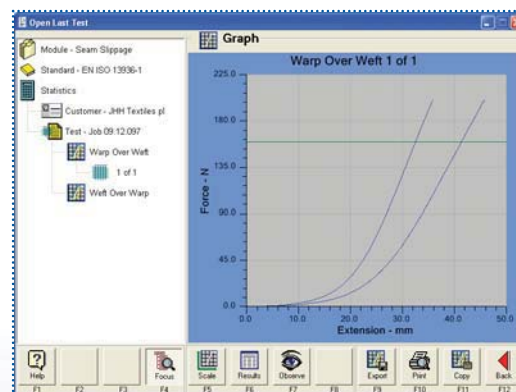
Open Last Test

Module - Seam Slippage
Standard - EN ISO 13936-1
Statistics
Customer - JHH Textiles pl
Test - Job 09.12.097
Warp Over Weft
1 of 1
Weft Over Warp

Graph

Warp Over Weft 1 of 1

225.0
180.0
135.0
90.0
45.0
0.0

Force - N

0.0
10.0
20.0
30.0
40.0
50.0

Extension - mm

Help
Focus
Scale
Results
Observe
Export
Print
Copy
Back

F1
F2
F3
F4
F5
F6
F7
F8
F9
F10
F11
F12